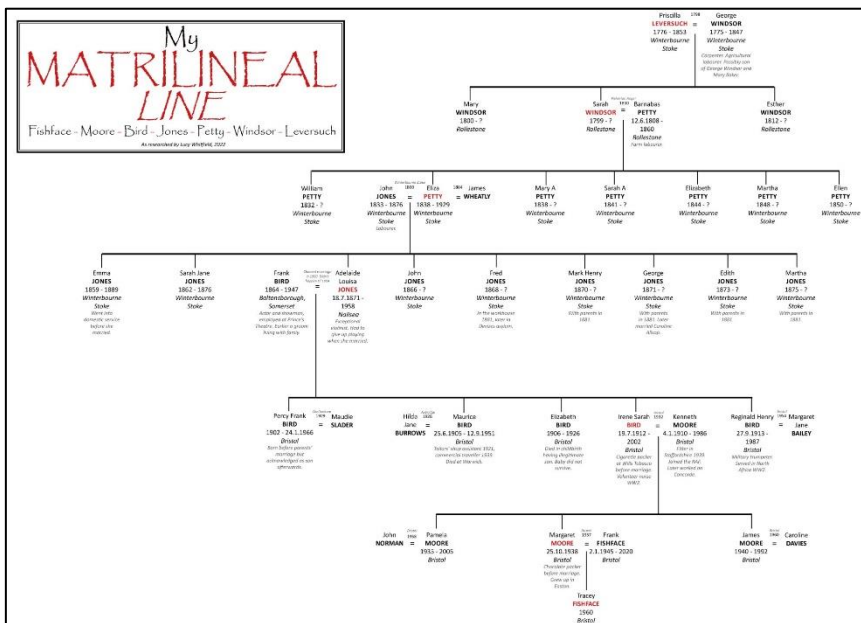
My
MATRILINEAL
LINE
Fishface - Moore - Bird - Jones - Petty - Windsor - Leversuch
As researched by Lucy Whitfield, 2022

Priscilla LEVERSUCH 1776 - 1853 Winterbourne Stoke
1798 =
George WINDSOR 1775 - 1847 Winterbourne Stoke
Carpenter. Agricultural labourer. Possibly son of George Windsor and Mary Baker.

Mary WINDSOR 1800 - ? Rollestone

Sarah WINDSOR 1799 - ? Rollestone
1830 =
Barnabas PETTY 12.6.1808 - 1860 Rollestone
Farm labourer

Esther WINDSOR 1812 - ? Rollestone

William PETTY 1832 - ? Winterbourne Stoke

John JONES 1833 - 1876 Winterbourne Stoke
Labourer
1855 =
Eliza PETTY 1838 - 1929 Winterbourne Stoke
1864 =
James WHEATLY

Mary A PETTY 1838 - ? Winterbourne Stoke

Sarah A PETTY 1841 - ? Winterbourne Stoke

Elizabeth PETTY 1844 - ? Winterbourne Stoke

Martha PETTY 1848 - ? Winterbourne Stoke

Ellen PETTY 1850 - ? Winterbourne Stoke

Emma JONES 1859 - 1889 Winterbourne Stoke
Went into domestic service before she married.

Sarah Jane JONES 1862 - 1876 Winterbourne Stoke

Frank BIRD 1864 - 1947 Baltonsborough, Somerset
Actor and showman, employed at Prince's Theatre. Earlier a groom living with family.
=
Adelaide Louisa JONES 18.7.1871 - 1958 Nailsea
Exceptional violinist. Had to give up playing when she married.

John JONES 1866 - ? Winterbourne Stoke

Fred JONES 1868 - ? Winterbourne Stoke
In the workhouse 1901, later in Devizes asylum.

Mark Henry JONES 1870 - ? Winterbourne Stoke
With parents in 1881.

George JONES 1871 - ? Winterbourne Stoke
With parents in 1881. Later married Caroline Allsop.

Edith JONES 1873 - ? Winterbourne Stoke
With parents in 1881.

Martha JONES 1875 - ? Winterbourne Stoke
With parents in 1881.

Percy Frank BIRD 1902 - 24.1.1966 Bristol
Born before parents' marriage but acknowledged as son afterwards.
1926 =
Maudie SLADER

Hilda Jane BURROWS
1930 =
Maurice BIRD 25.6.1905 - 12.9.1951 Bristol
Tailors' shop assistant 1921, commercial traveller 1939. Died at the wick.

Elizabeth BIRD 1906 - 1926 Bristol
Died in childbirth having daughter out of wedlock. Baby did not survive.

Irene Sarah BIRD 19.7.1912 - 2002 Bristol
Cigarette packer at Wills Tobacco before marriage. Munitions? WWII.
1932 =
Kenneth MOORE 4.1.1910 - 1986 Bristol
Fitter in Staffordshire 1939. Joined the RAF. Later worked on Concorde.

Reginald Henry BIRD 27.9.1913 - 1987 Bristol
Military trumpeter. Served in North Africa WWII.
1942 =
Margaret Jane BAILEY

John NORMAN
1960 =
Pamela MOORE 1933 - 2005 Bristol

Margaret MOORE 25.10.1938 Bristol
Chocolate packer before marriage. Grew up in Easton.
1957 =
Frank FISHFACE 2.1.1945 - 2020 Bristol

James MOORE 1940 - 1992 Bristol
1960 =
Caroline DAVIES

Tracey FISHFACE 1960 Bristol